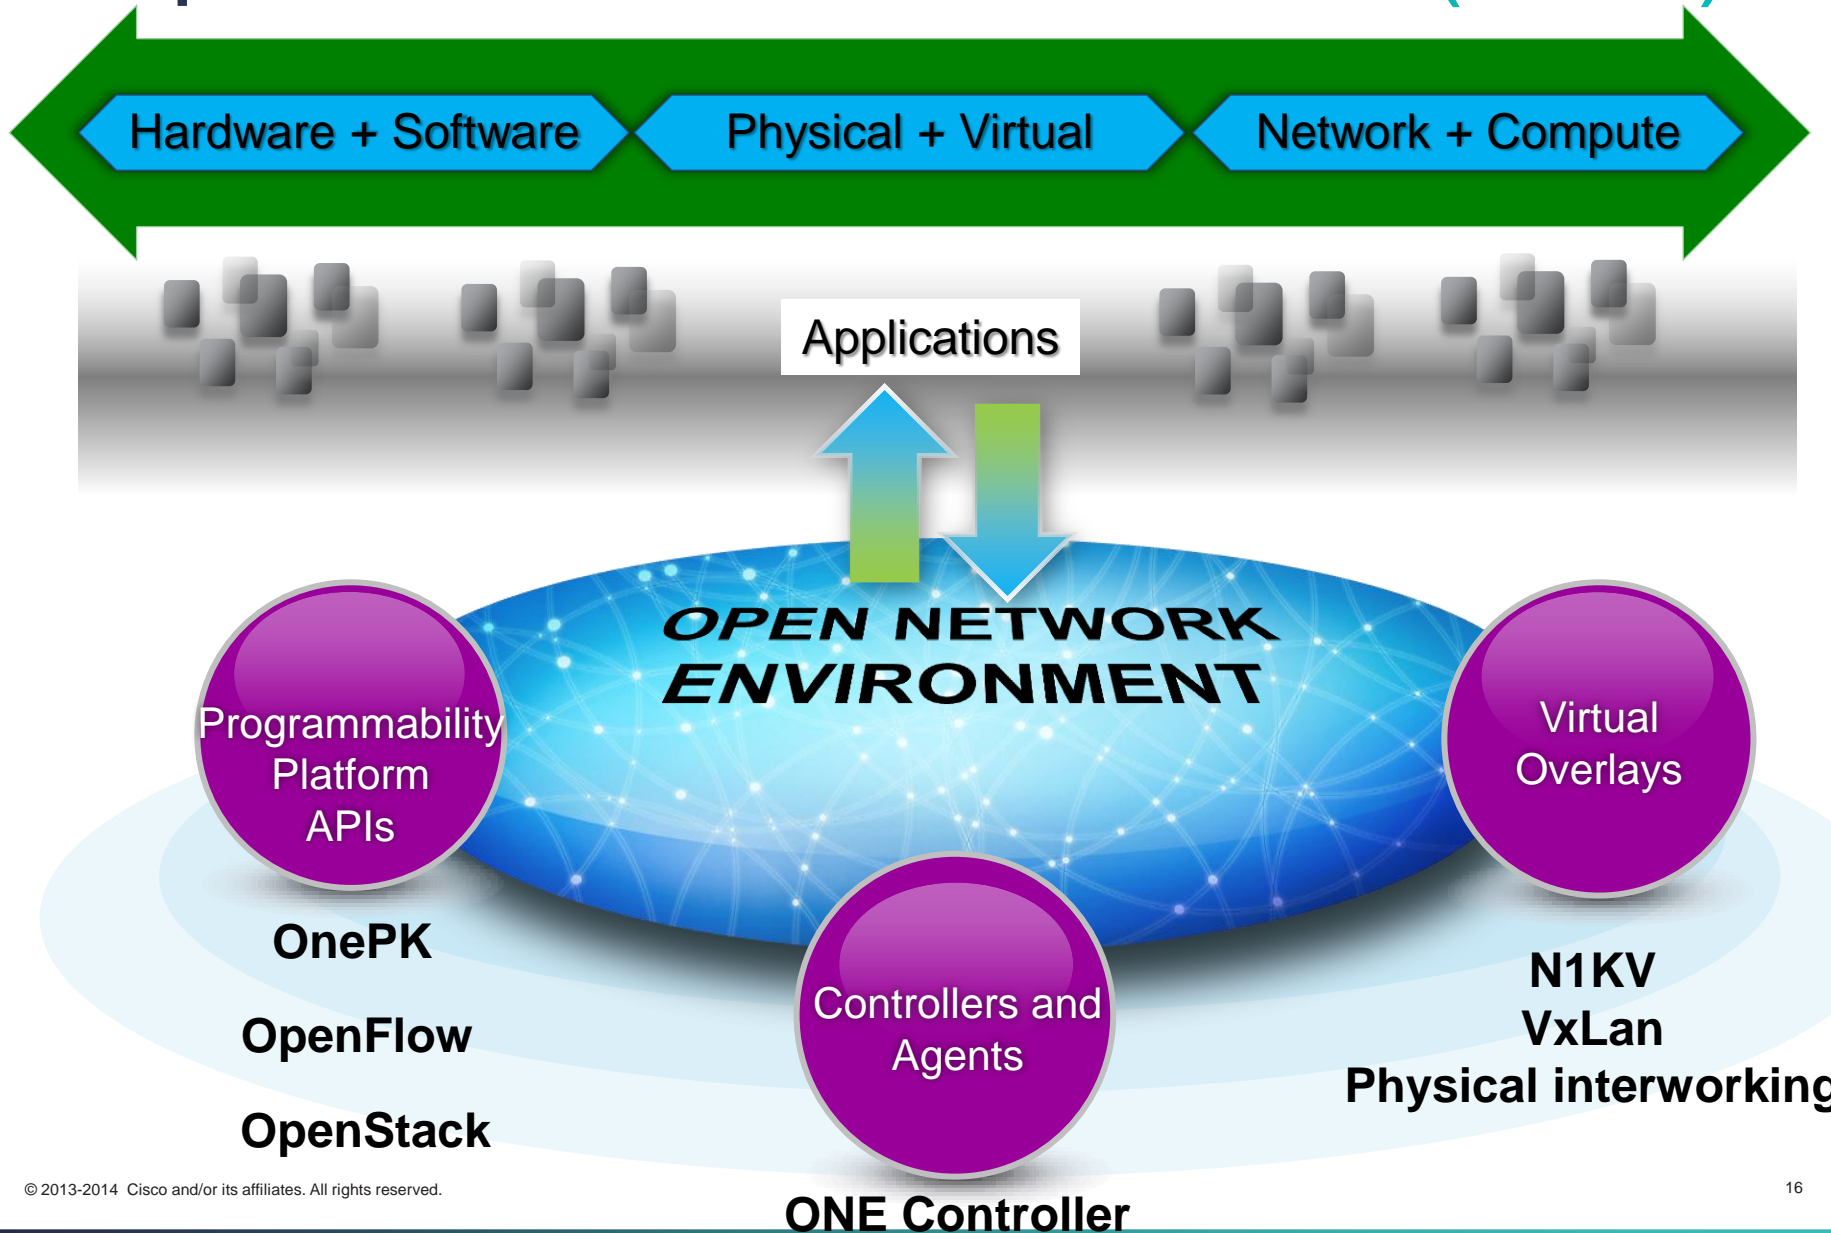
Hardware + Software

Physical + Virtual

Network + Compute

Applications

OPEN NETWORK ENVIRONMENT

Programmability Platform APIs

Virtual Overlays

Controllers and Agents

OnePK

OpenFlow

OpenStack

N1KV
VxLan
Physical interworking

ONE Controller

© 2013-2014 Cisco and/or its affiliates. All rights reserved.

16